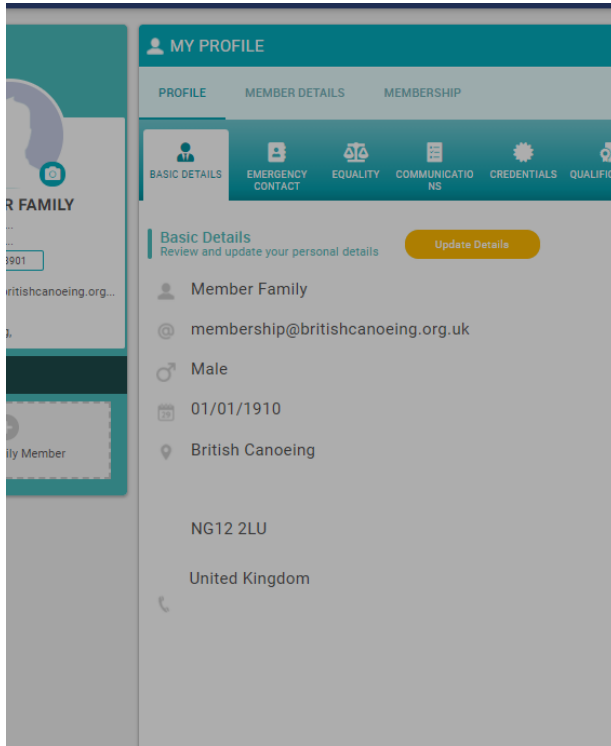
R FAMILY

3901

britishcanoeing.org...

ily Member

MY PROFILE

PROFILE MEMBER DETAILS MEMBERSHIP

BASIC DETAILS EMERGENCY CONTACT EQUALITY COMMUNICATIONS CREDENTIALS QUALIFI

Basic Details
Review and update your personal details

Update Details

Member Family

membership@britishcanoeing.org.uk

Male

01/01/1910

British Canoeing

NG12 2LU

United Kingdom